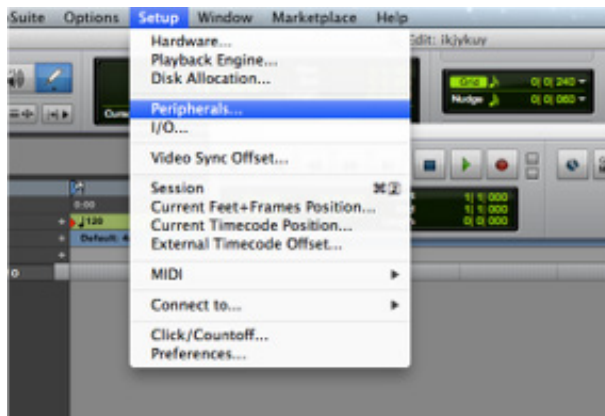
Suite Options Setup Window Marketplace Help

Hardware...
Playback Engine...
Disk Allocation...

Peripherals...
I/O...

Video Sync Offset...

Session ⌘2
Current Feet+Frames Position...
Current Timecode Position...
External Timecode Offset...

MIDI ▸

Connect to... ▸

Click/Countoff...
Preferences...

Edit: ikjykuy

Grid 0| 0| 240
Nudge 0| 0| 060

0:00
120
Default: 4

1| 1| 000
1| 1| 000
0| 0| 000